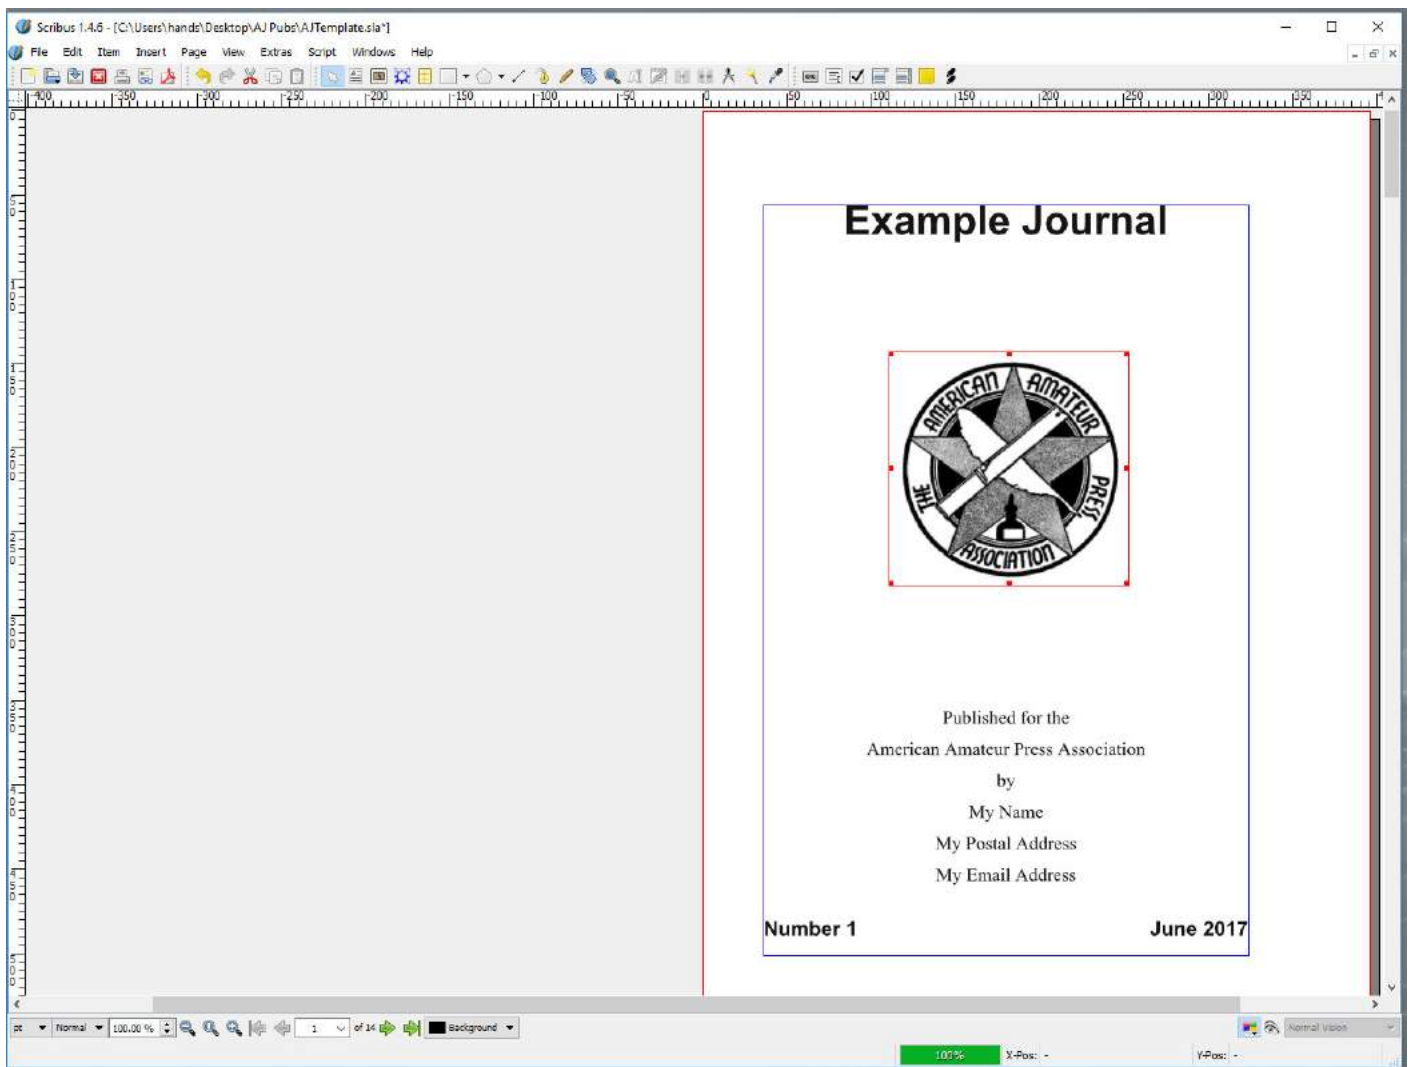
Scribus 1.4.6 - [C:\Users\hands\Desktop\AJ Pubs\AJTemplate.sla*]

File Edit Item Insert Page View Extras Script Windows Help

400 350 300 250 200 150 100 50 0 50 100 150 200 250 300 350

Example Journal

THE AMERICAN AMATEUR PRESS ASSOCIATION

Published for the

American Amateur Press Association

by

My Name

My Postal Address

My Email Address

Number 1

June 2017

pt Normal 100.00 % 1 of 14 Background

Normal Vision

100%

X-Pos: -

Y-Pos: -